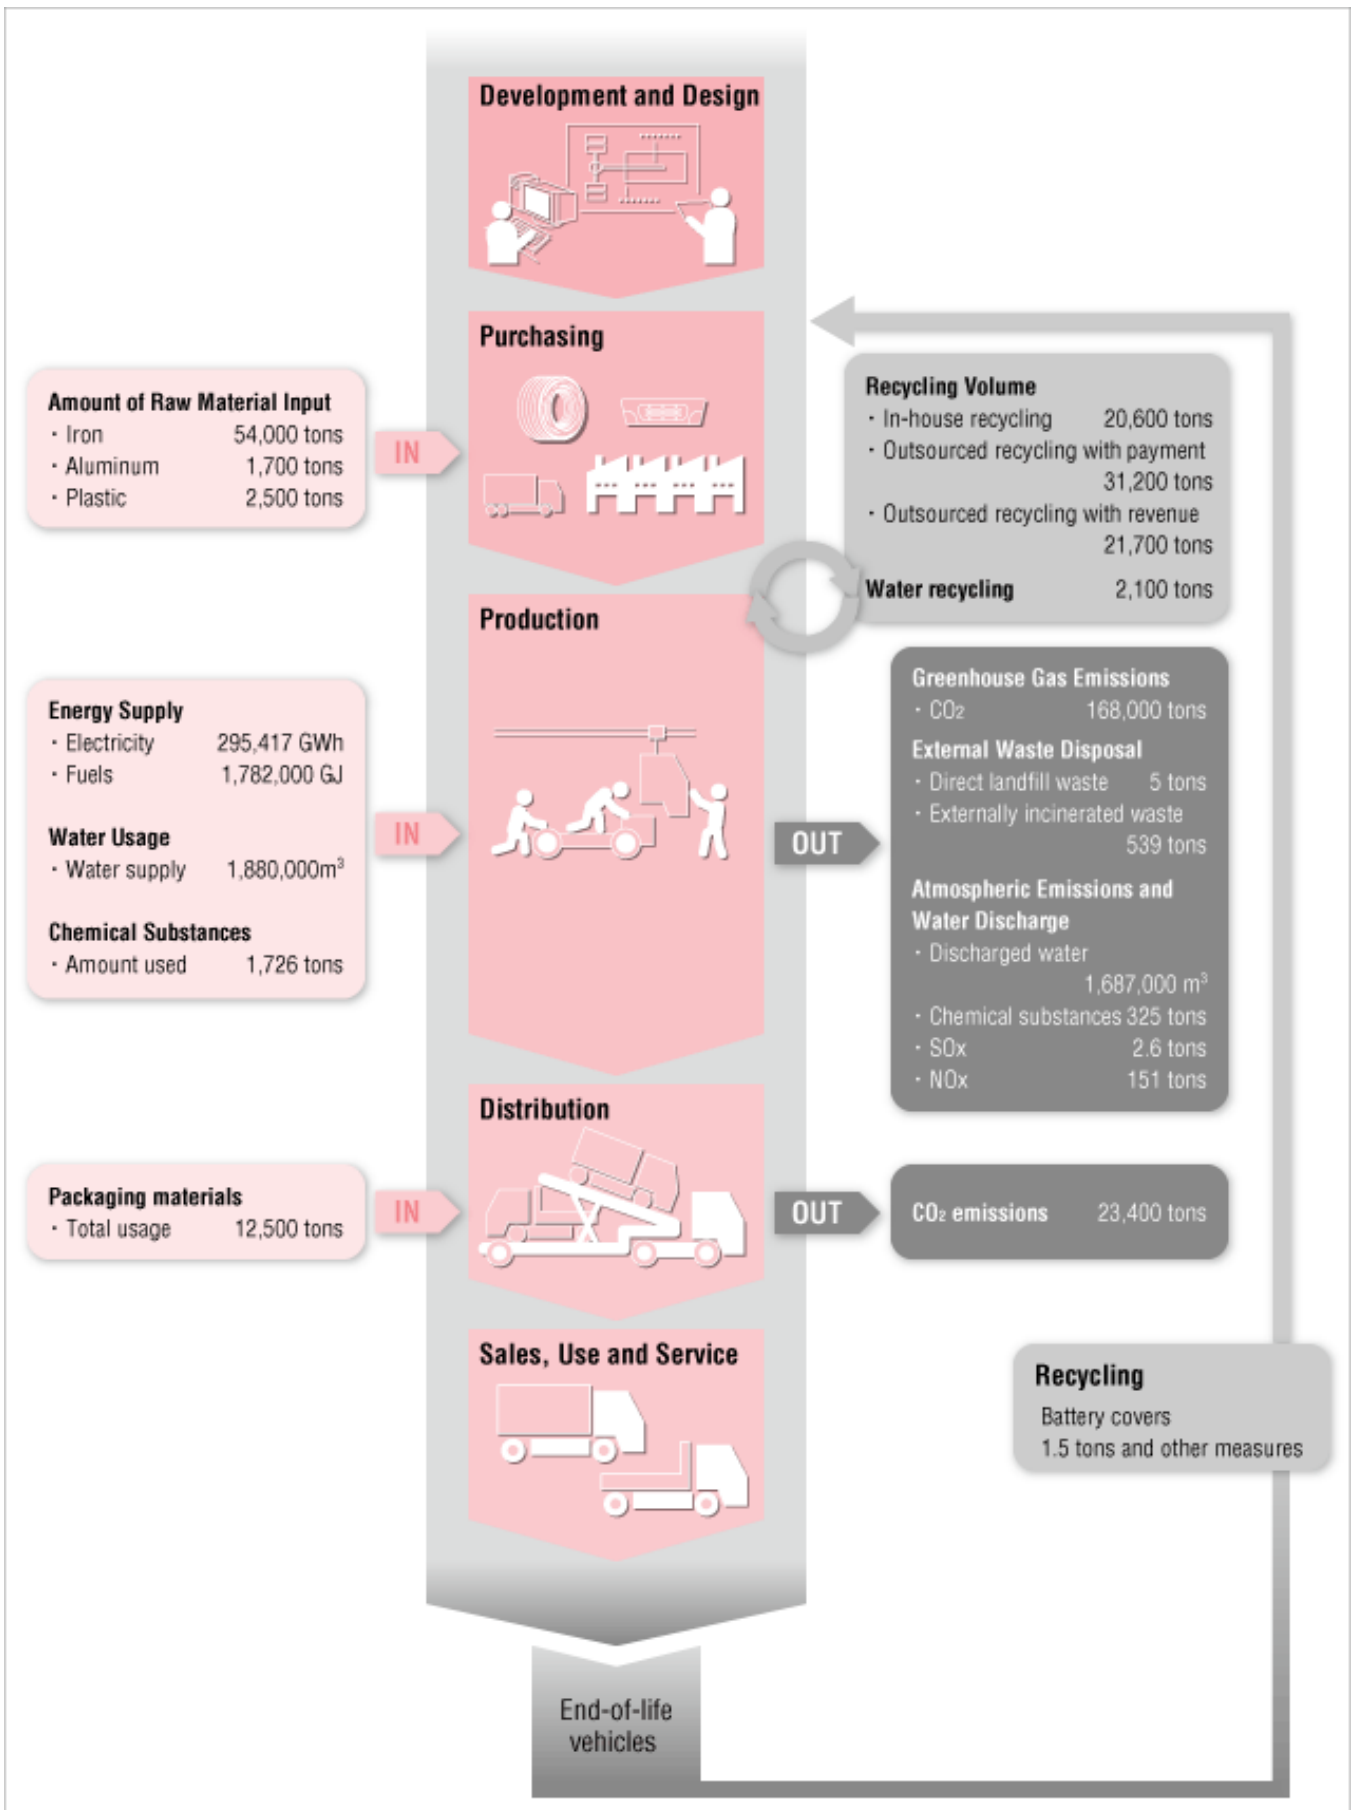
Development and Design

Purchasing

Amount of Raw Material Input
・Iron 54,000 tons
・Aluminum 1,700 tons
・Plastic 2,500 tons

IN

Recycling Volume
・In-house recycling 20,600 tons
・Outsourced recycling with payment 31,200 tons
・Outsourced recycling with revenue 21,700 tons
Water recycling 2,100 tons

Production

Energy Supply
・Electricity 295,417 GWh
・Fuels 1,782,000 GJ

Water Usage
・Water supply 1,880,000m$^3$

Chemical Substances
・Amount used 1,726 tons

IN

OUT

Greenhouse Gas Emissions
・$CO_2$ 168,000 tons
External Waste Disposal
・Direct landfill waste 5 tons
・Externally incinerated waste 539 tons
Atmospheric Emissions and Water Discharge
・Discharged water 1,687,000 m$^3$
・Chemical substances 325 tons
・SOx 2.6 tons
・NOx 151 tons

Distribution

Packaging materials
・Total usage 12,500 tons

IN

OUT

$CO_2$ emissions 23,400 tons

Sales, Use and Service

Recycling
Battery covers
1.5 tons and other measures

End-of-life vehicles